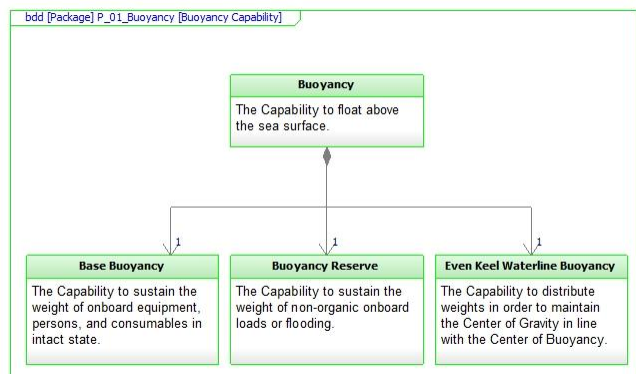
bdd [Package] P_01_Buoyancy [Buoyancy Capability]

Buoyancy

The Capability to float above the sea surface.

1

1

1

Base Buoyancy

The Capability to sustain the weight of onboard equipment, persons, and consumables in intact state.

Buoyancy Reserve

The Capability to sustain the weight of non-organic onboard loads or flooding.

Even Keel Waterline Buoyancy

The Capability to distribute weights in order to maintain the Center of Gravity in line with the Center of Buoyancy.